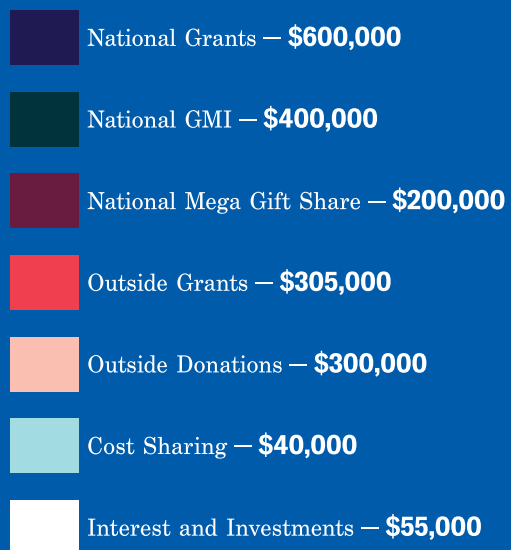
National Grants — $600,000

National GMI — $400,000

National Mega Gift Share — $200,000

Outside Grants — $305,000

Outside Donations — $300,000

Cost Sharing — $40,000

Interest and Investments — $55,000